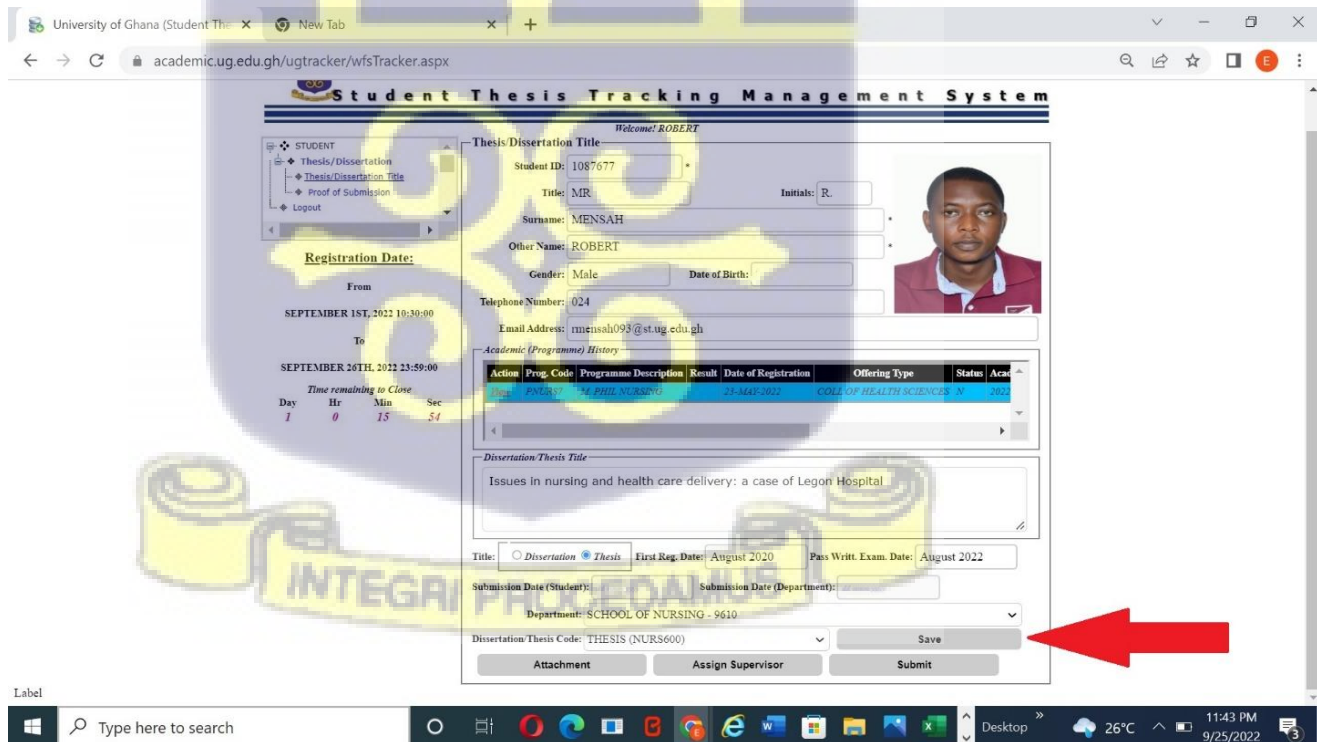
University of Ghana (Student The ×   New Tab ×   +

academic.ug.edu.gh/ugtracker/wfsTracker.aspx

Student Thesis Tracking Management System

Welcome! ROBERT

STUDENT
Thesis/Dissertation
Thesis/Dissertation Title
Proof of Submission
Logout

Registration Date:

From

SEPTEMBER 1ST, 2022 10:30:00

To

SEPTEMBER 26TH, 2022 23:59:00

Time remaining to Close

| Day | Hr | Min | Sec |
|---|---|---|---|
| 1 | 0 | 15 | 54 |

Thesis/Dissertation Title

Student ID: 1087677 *

Title: MR   Initials: R.

Surname: MENSAH *

Other Name: ROBERT *

Gender: Male   Date of Birth:

Telephone Number: 024

Email Address: rmensah093@st.ug.edu.gh

Academic (Programme) History

| Action | Prog. Code | Programme Description | Result | Date of Registration | Offering Type | Status | Acad |
|---|---|---|---|---|---|---|---|
| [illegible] | PNURS7 | M.PHIL NURSING | | 23-MAY-2022 | COLL OF HEALTH SCIENCES | N | 2022 |

Dissertation/Thesis Title

Issues in nursing and health care delivery: a case of Legon Hospital

Title: Dissertation Thesis   First Reg. Date: August 2020   Pass Writt. Exam. Date: August 2022

Submission Date (Student):   Submission Date (Department):

Department: SCHOOL OF NURSING - 9610

Dissertation/Thesis Code: THESIS (NURS600)   Save

Attachment   Assign Supervisor   Submit

Label

Type here to search   Desktop   26°C   11:43 PM 9/25/2022